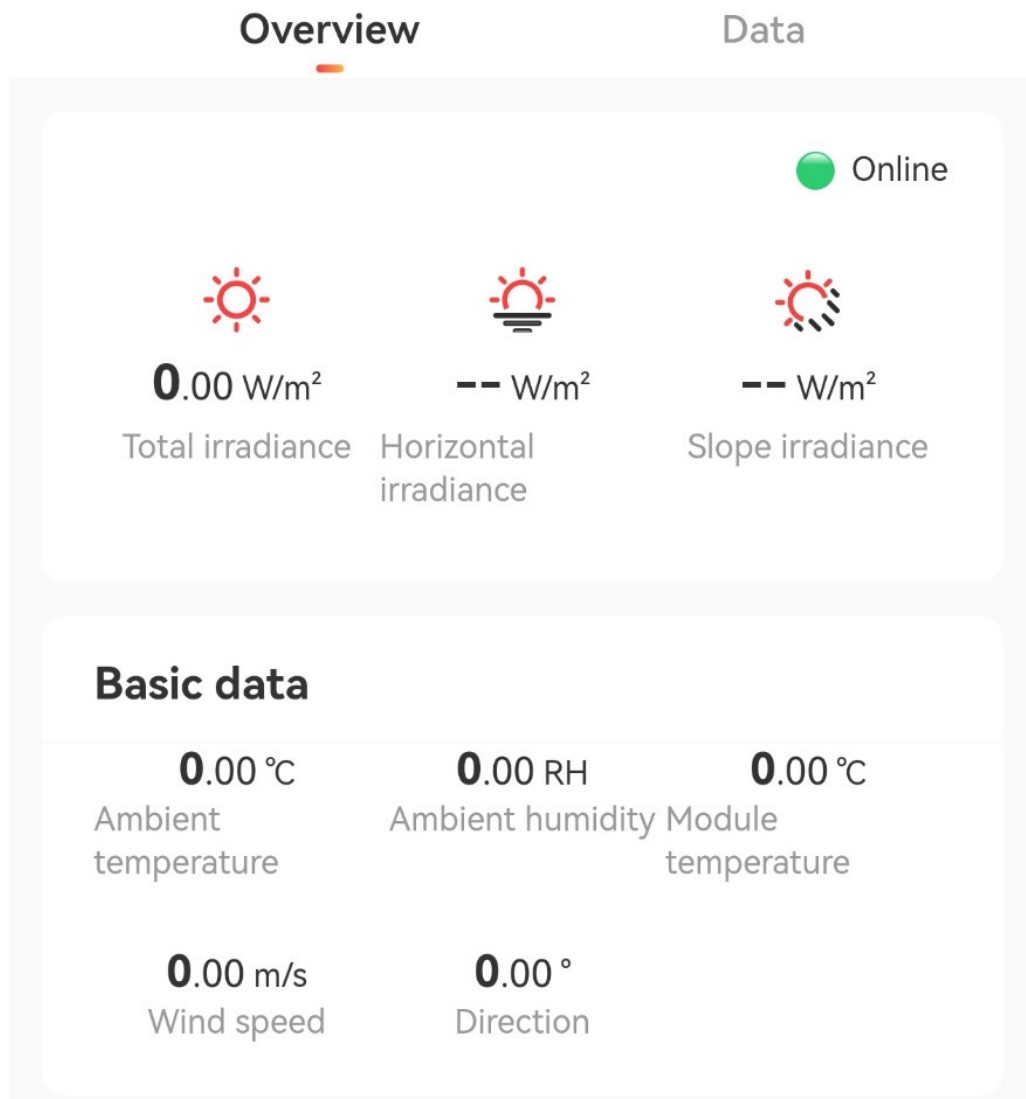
Overview Data

Online

0.00 W/m²
Total irradiance

-- W/m²
Horizontal irradiance

-- W/m²
Slope irradiance

Basic data

0.00 ℃
Ambient temperature

0.00 RH
Ambient humidity

0.00 ℃
Module temperature

0.00 m/s
Wind speed

0.00 °
Direction